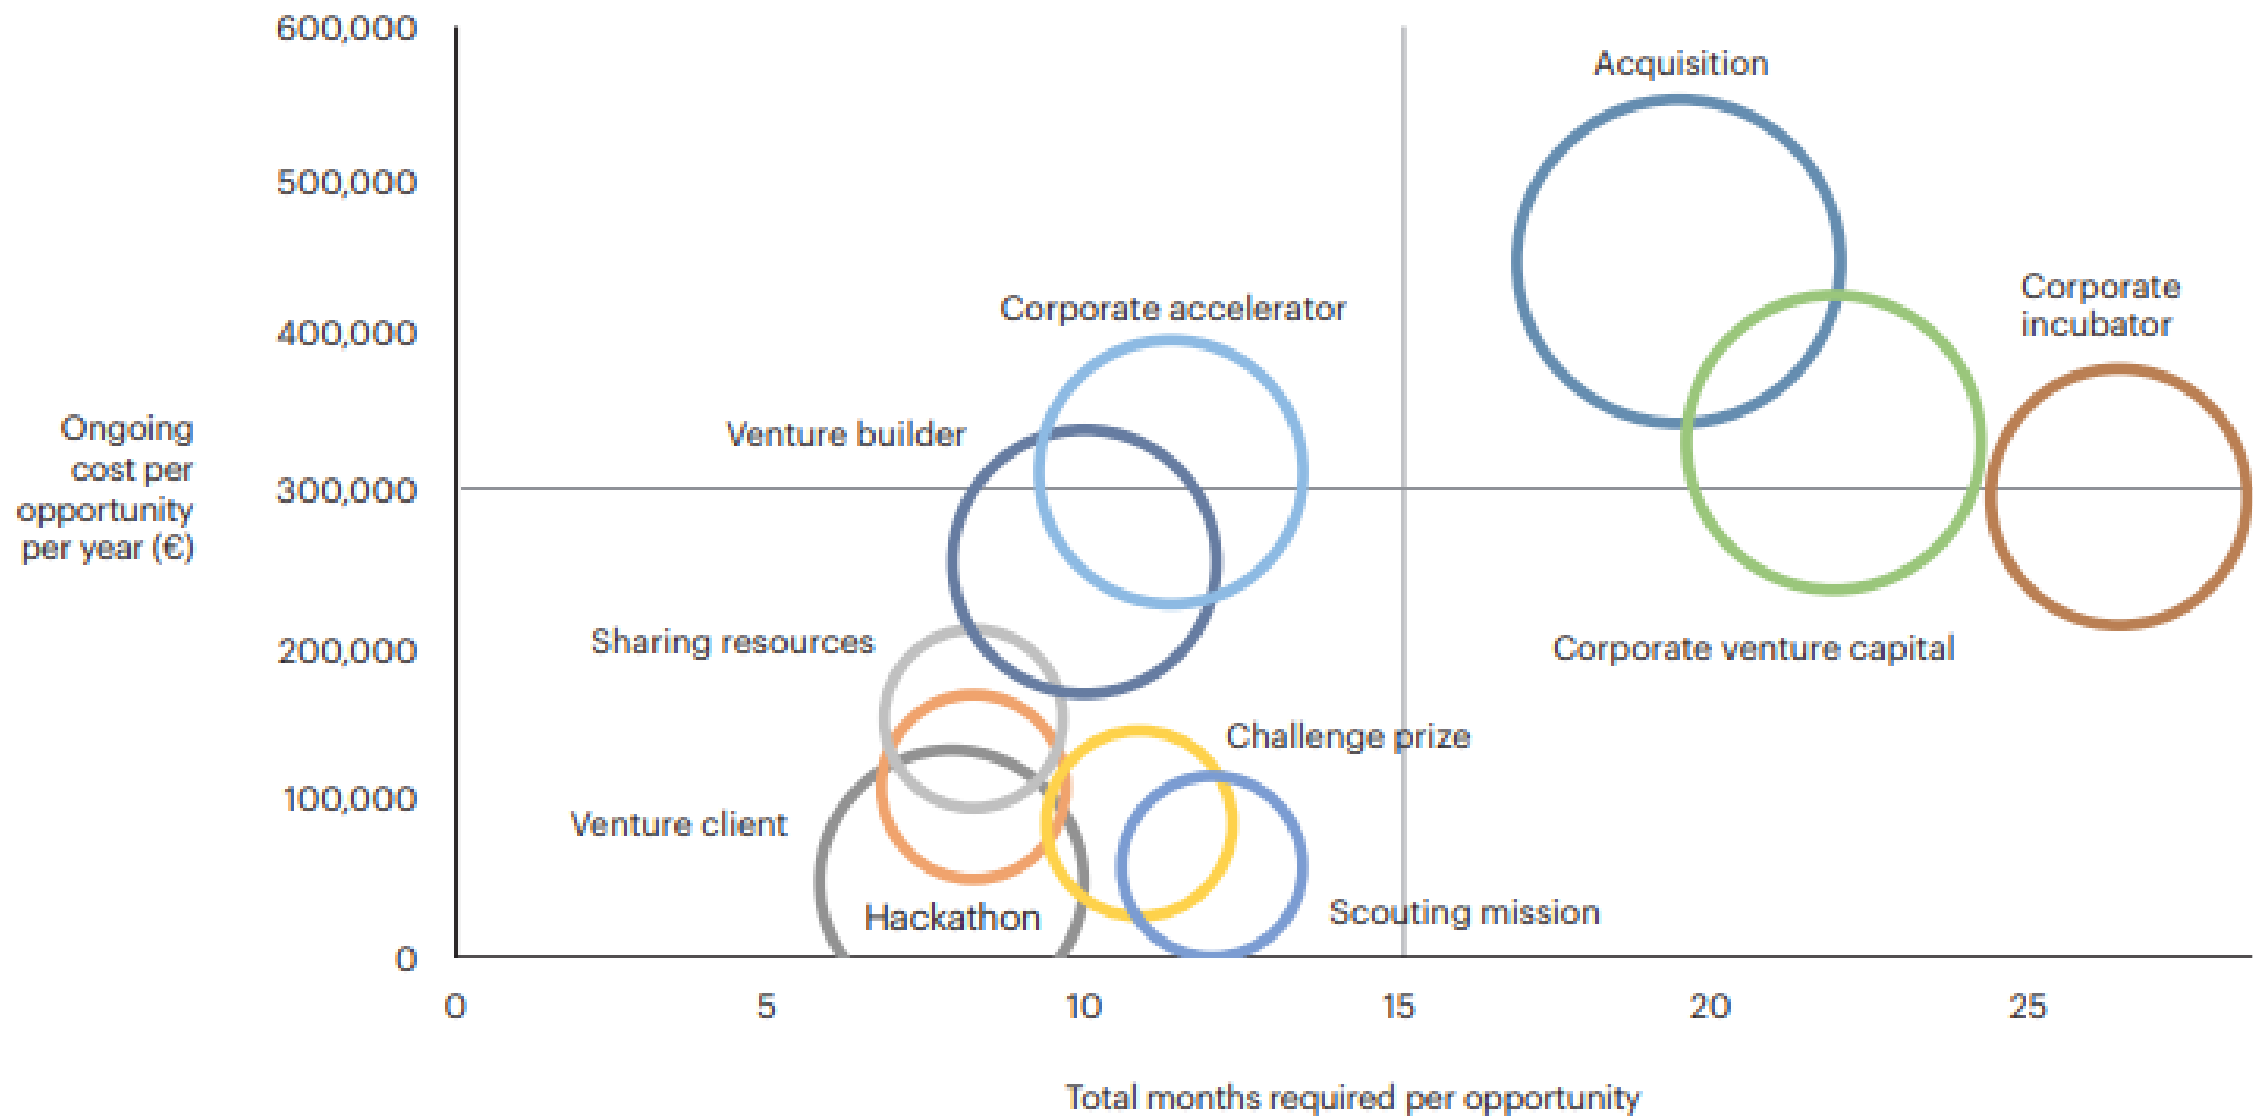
Ongoing cost per opportunity per year (€)

600,000
500,000
400,000
300,000
200,000
100,000
0

Acquisition
Corporate accelerator
Corporate incubator
Venture builder
Sharing resources
Corporate venture capital
Challenge prize
Venture client
Hackathon
Scouting mission

0
5
10
15
20
25

Total months required per opportunity